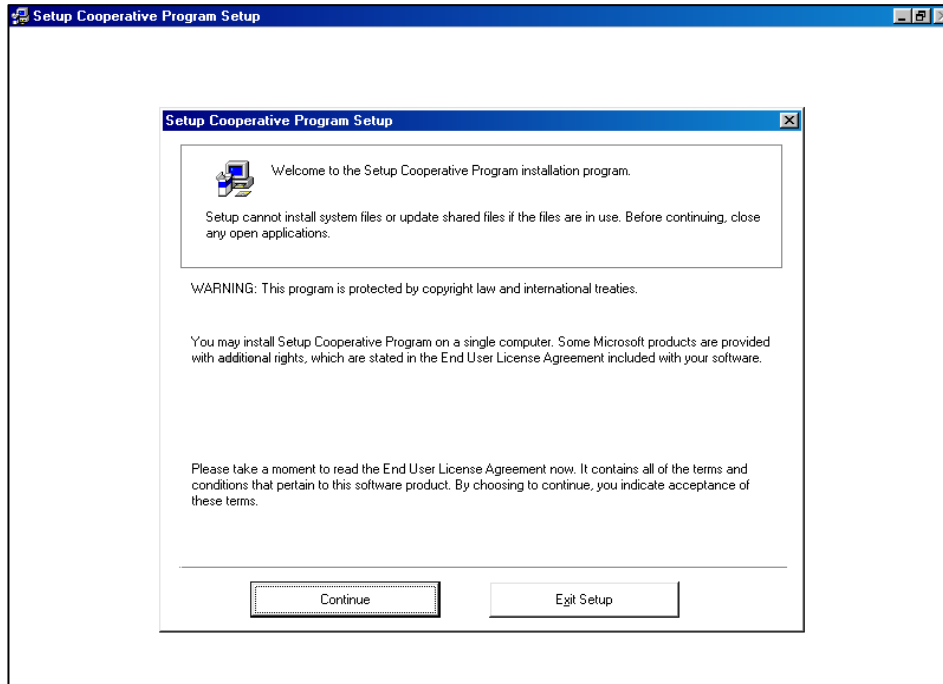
Setup Cooperative Program Setup

Setup Cooperative Program Setup

Welcome to the Setup Cooperative Program installation program.

Setup cannot install system files or update shared files if the files are in use. Before continuing, close any open applications.

WARNING: This program is protected by copyright law and international treaties.

You may install Setup Cooperative Program on a single computer. Some Microsoft products are provided with additional rights, which are stated in the End User License Agreement included with your software.

Please take a moment to read the End User License Agreement now. It contains all of the terms and conditions that pertain to this software product. By choosing to continue, you indicate acceptance of these terms.

Continue

Exit Setup